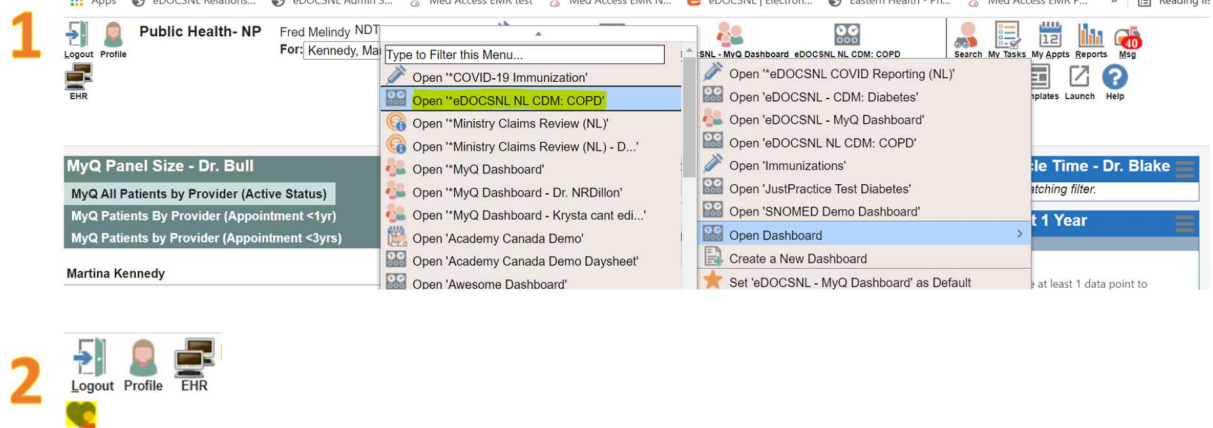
Apps eDOCSNL Relations... eDOCSNL Admin S... Med Access EMR test Med Access EMR N... eDOCSNL | Electron... Eastern Health - Pri... Med Access EMR P... » Reading list

1

Logout Profile

EHR

Public Health- NP

Fred Melindy NDT

For: Kennedy, Ma

Type to Filter this Menu...

Open '*COVID-19 Immunization'

Open '*eDOCSNL NL CDM: COPD'

Open '*Ministry Claims Review (NL)'

Open '*Ministry Claims Review (NL) - D...'

Open '*MyQ Dashboard'

Open '*MyQ Dashboard - Dr. NRDillon'

Open '*MyQ Dashboard - Krysta cant edi...'

Open 'Academy Canada Demo'

Open 'Academy Canada Demo Daysheet'

Open 'Awesome Dashboard'

SNL - MyQ Dashboard eDOCSNL NL CDM: COPD

Open '*eDOCSNL COVID Reporting (NL)'

Open 'eDOCSNL - CDM: Diabetes'

Open 'eDOCSNL - MyQ Dashboard'

Open 'eDOCSNL NL CDM: COPD'

Open 'Immunizations'

Open 'JustPractice Test Diabetes'

Open 'SNOMED Demo Dashboard'

Open Dashboard

Create a New Dashboard

Set 'eDOCSNL - MyQ Dashboard' as Default

Search My Tasks My Appts Reports Msg

12

40

nplates Launch Help

MyQ Panel Size - Dr. Bull

MyQ All Patients by Provider (Active Status)

MyQ Patients By Provider (Appointment <1yr)

MyQ Patients by Provider (Appointment <3yrs)

Martina Kennedy

cle Time - Dr. Blake

atching filter.

t 1 Year

e at least 1 data point to

2

Logout Profile EHR